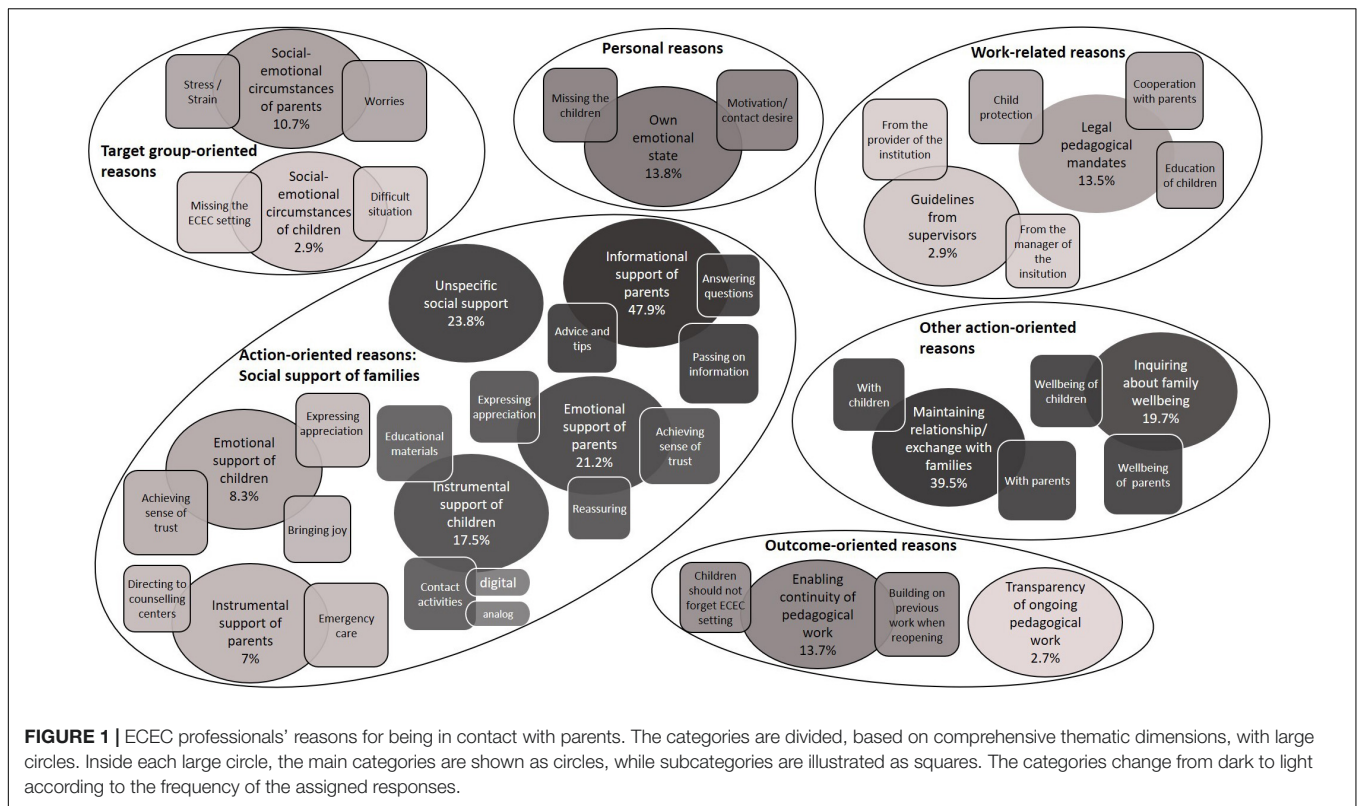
Target group-oriented reasons

Social-emotional circumstances of parents 10.7%

Stress / Strain

Worries

Social-emotional circumstances of children 2.9%

Missing the ECEC setting

Difficult situation

Personal reasons

Missing the children

Own emotional state 13.8%

Motivation/ contact desire

Work-related reasons

Child protection

Cooperation with parents

From the provider of the institution

Legal pedagogical mandates 13.5%

Education of children

Guidelines from supervisors 2.9%

From the manager of the insitution

Action-oriented reasons: Social support of families

Unspecific social support 23.8%

Informational support of parents 47.9%

Answering questions

Advice and tips

Passing on information

Expressing appreciation

Emotional support of parents 21.2%

Achieving sense of trust

Reassuring

Educational materials

Instrumental support of children 17.5%

Contact activities

digital

analog

Expressing appreciation

Emotional support of children 8.3%

Achieving sense of trust

Bringing joy

Directing to counselling centers

Instrumental support of parents 7%

Emergency care

Other action-oriented reasons

With children

Maintaining relationship/ exchange with families 39.5%

With parents

Wellbeing of children

Inquiring about family wellbeing 19.7%

Wellbeing of parents

Outcome-oriented reasons

Children should not forget ECEC setting

Enabling continuity of pedagogical work 13.7%

Building on previous work when reopening

Transparency of ongoing pedagogical work 2.7%

FIGURE 1 | ECEC professionals' reasons for being in contact with parents. The categories are divided, based on comprehensive thematic dimensions, with large circles. Inside each large circle, the main categories are shown as circles, while subcategories are illustrated as squares. The categories change from dark to light according to the frequency of the assigned responses.